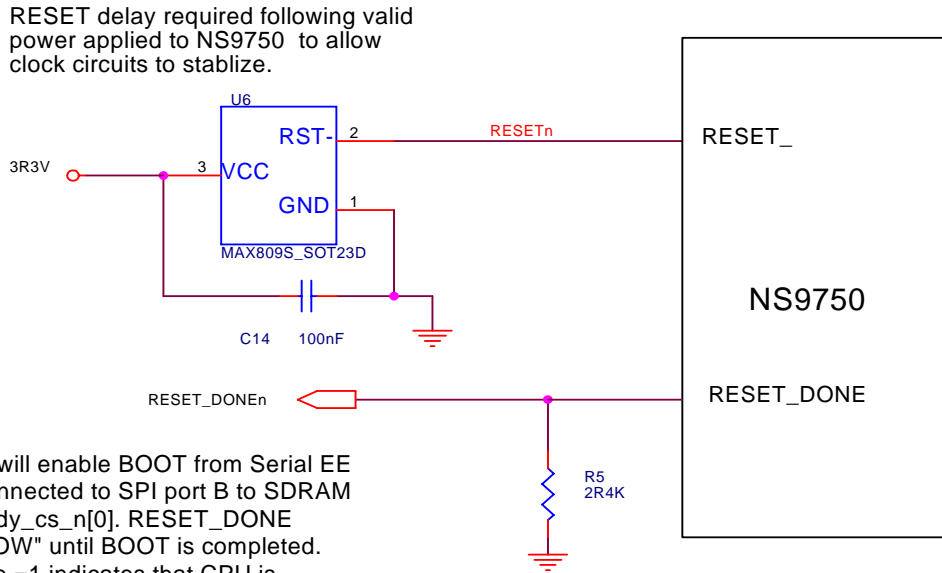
RESET delay required following valid power applied to NS9750 to allow clock circuits to stablize.

U6

RST-

2

RESETn

RESET_

3R3V

3

VCC

GND

1

MAX809S_SOT23D

NS9750

C14

100nF

RESET_DONEn

RESET_DONE

will enable BOOT from Serial EE
nnected to SPI port B to SDRAM
dy_cs_n[0]. RESET_DONE
OW" until BOOT is completed.
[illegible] =1 indicates that CPU is

R5
2R4K